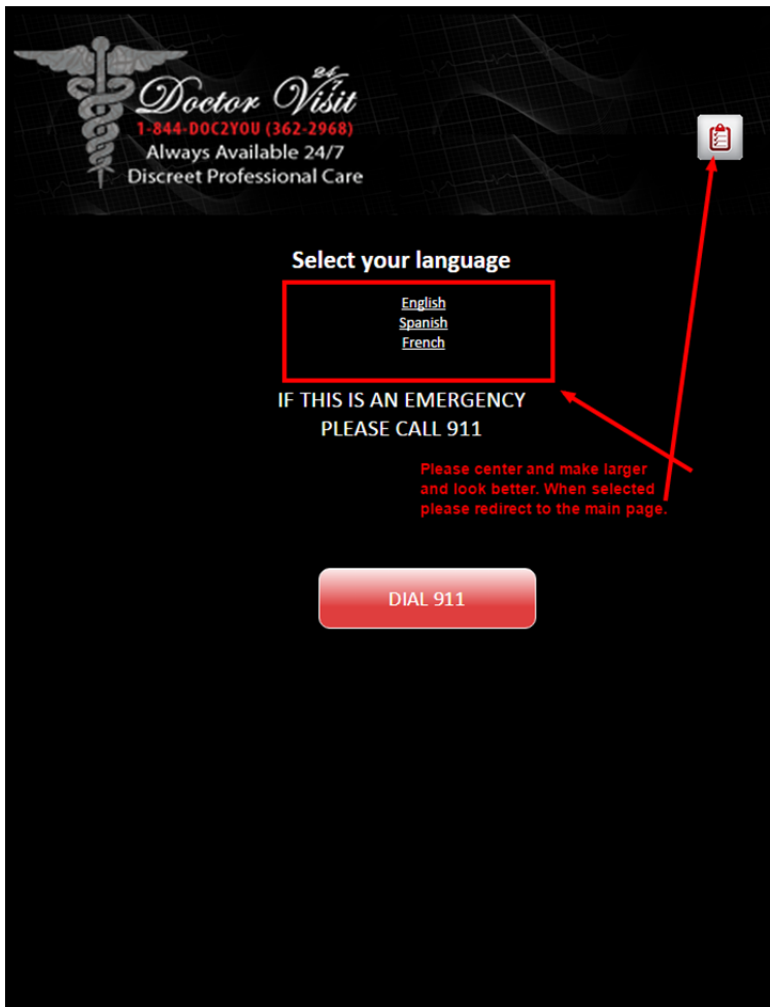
24/7 Doctor Visit
1-844-DOC2YOU (362-2968)
Always Available 24/7
Discreet Professional Care

Select your language

English
Spanish
French

IF THIS IS AN EMERGENCY
PLEASE CALL 911

Please center and make larger and look better. When selected please redirect to the main page.

DIAL 911